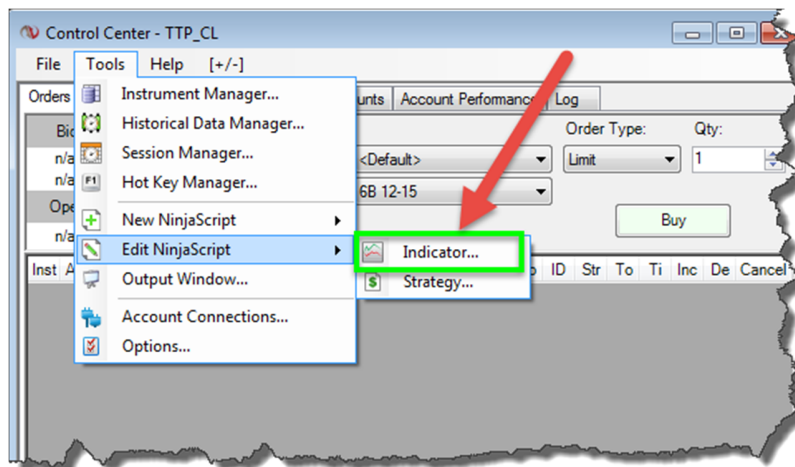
Control Center - TTP_CL

File Tools Help [+/-]

Orders

Bid

n/a

n/a

Ope

n/a

Inst A

Instrument Manager...
Historical Data Manager...
Session Manager...
Hot Key Manager...
New NinjaScript
Edit NinjaScript
Output Window...
Account Connections...
Options...

Indicator...
Strategy...

unts Account Performance Log

Order Type: Qty:

<Default>

Limit

1

6B 12-15

Buy

o ID Str To Ti Inc De Cancel